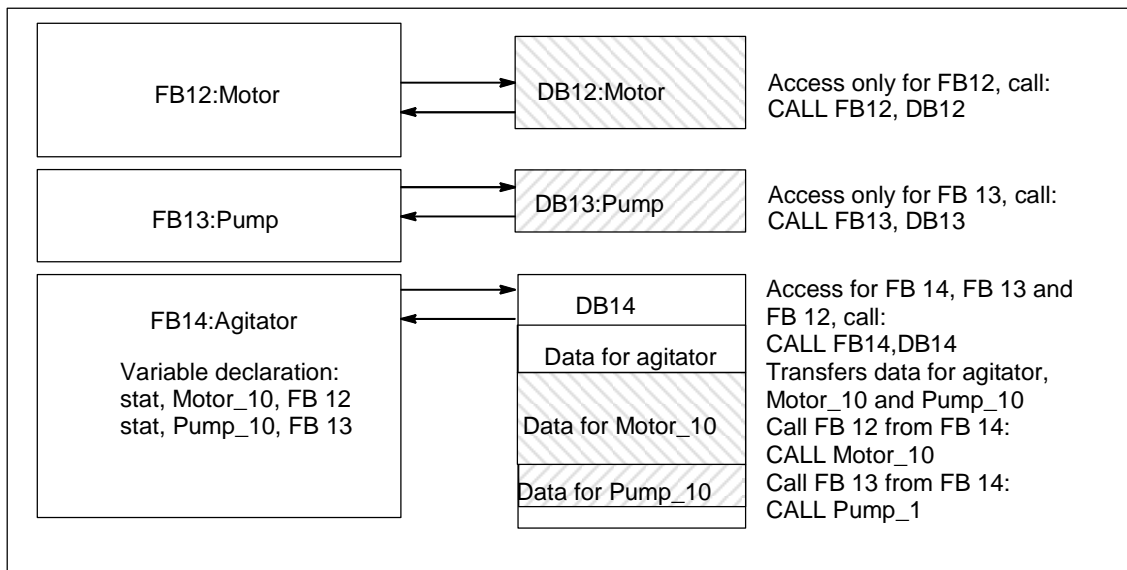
FB12:Motor

DB12:Motor

Access only for FB12, call:
CALL FB12, DB12

FB13:Pump

DB13:Pump

Access only for FB 13, call:
CALL FB13, DB13

FB14:Agitator

Variable declaration:
stat, Motor_10, FB 12
stat, Pump_10, FB 13

DB14

Data for agitator

Data for Motor_10

Data for Pump_10

Access for FB 14, FB 13 and FB 12, call:
CALL FB14,DB14
Transfers data for agitator, Motor_10 and Pump_10
Call FB 12 from FB 14:
CALL Motor_10
Call FB 13 from FB 14:
CALL Pump_1